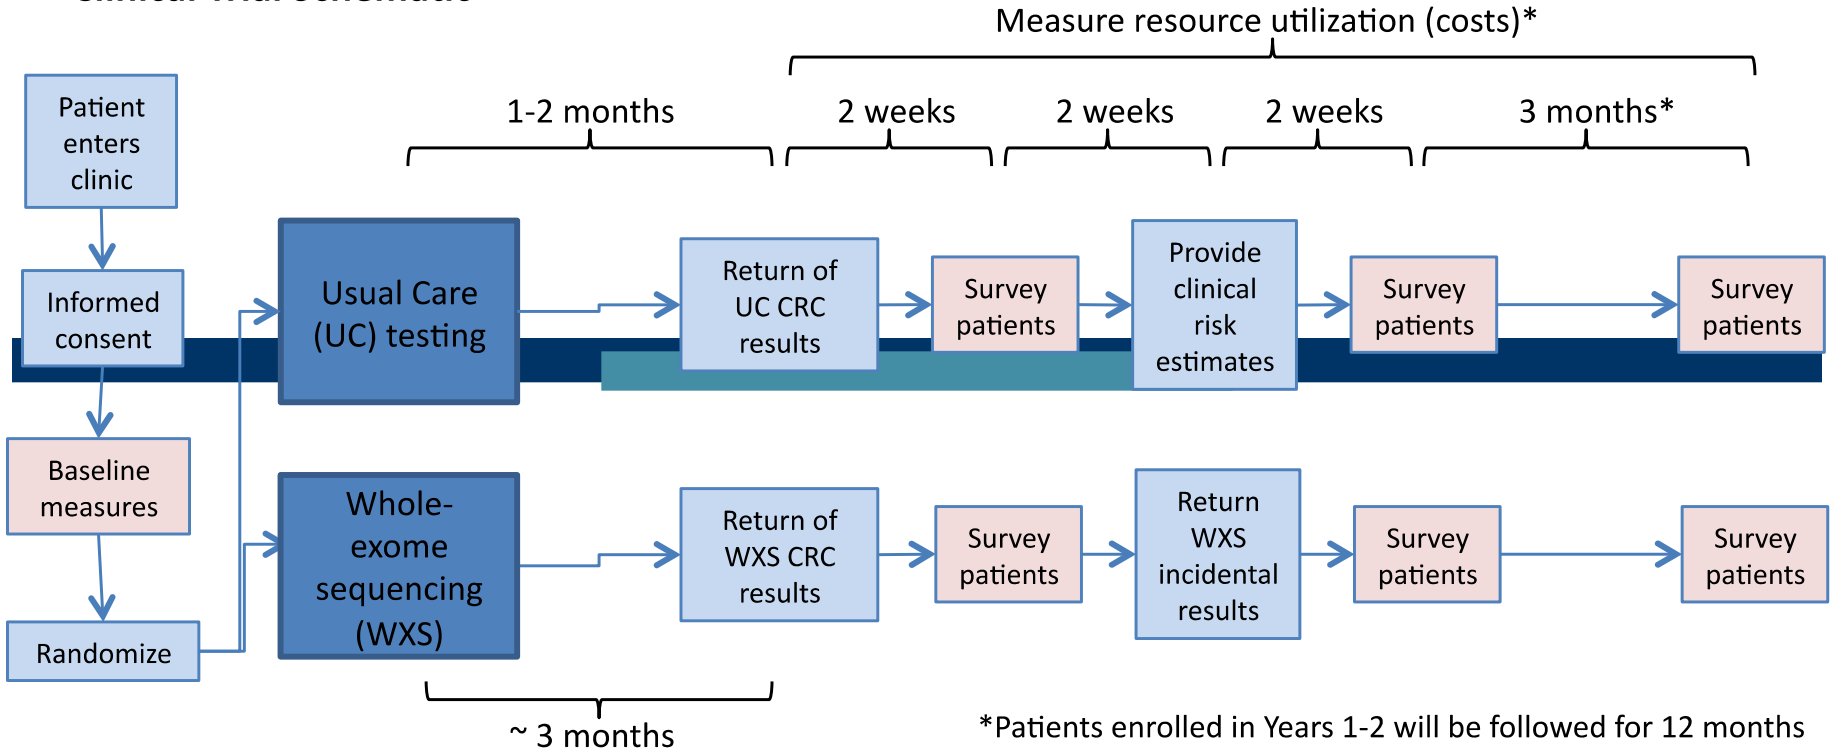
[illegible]

Measure resource utilization (costs)*

1-2 months

2 weeks

2 weeks

2 weeks

3 months*

Patient enters clinic

Informed consent

Baseline measures

Randomize

Usual Care (UC) testing

Return of UC CRC results

Survey patients

Provide clinical risk estimates

Survey patients

Survey patients

Whole-exome sequencing (WXS)

Return of WXS CRC results

Survey patients

Return WXS incidental results

Survey patients

Survey patients

~ 3 months

*Patients enrolled in Years 1-2 will be followed for 12 months